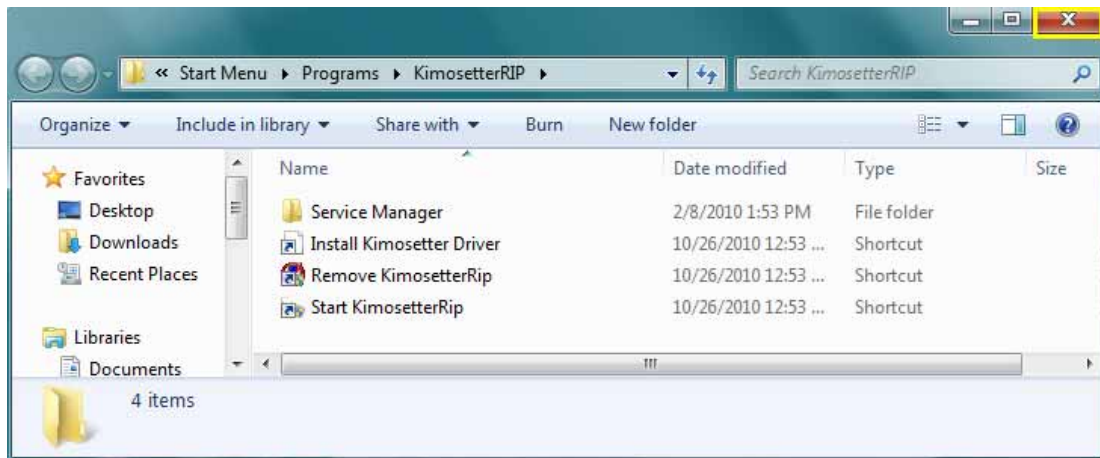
« Start Menu ▸ Programs ▸ KimosetterRIP ▸

Search KimosetterRIP

Organize ▾ Include in library ▾ Share with ▾ Burn New folder

Favorites
Desktop
Downloads
Recent Places

Libraries
Documents

| Name | Date modified | Type | Size |
|---|---|---|---|
| Service Manager | 2/8/2010 1:53 PM | File folder | |
| Install Kimosetter Driver | 10/26/2010 12:53 ... | Shortcut | |
| Remove KimosetterRip | 10/26/2010 12:53 ... | Shortcut | |
| Start KimosetterRip | 10/26/2010 12:53 ... | Shortcut | |

4 items